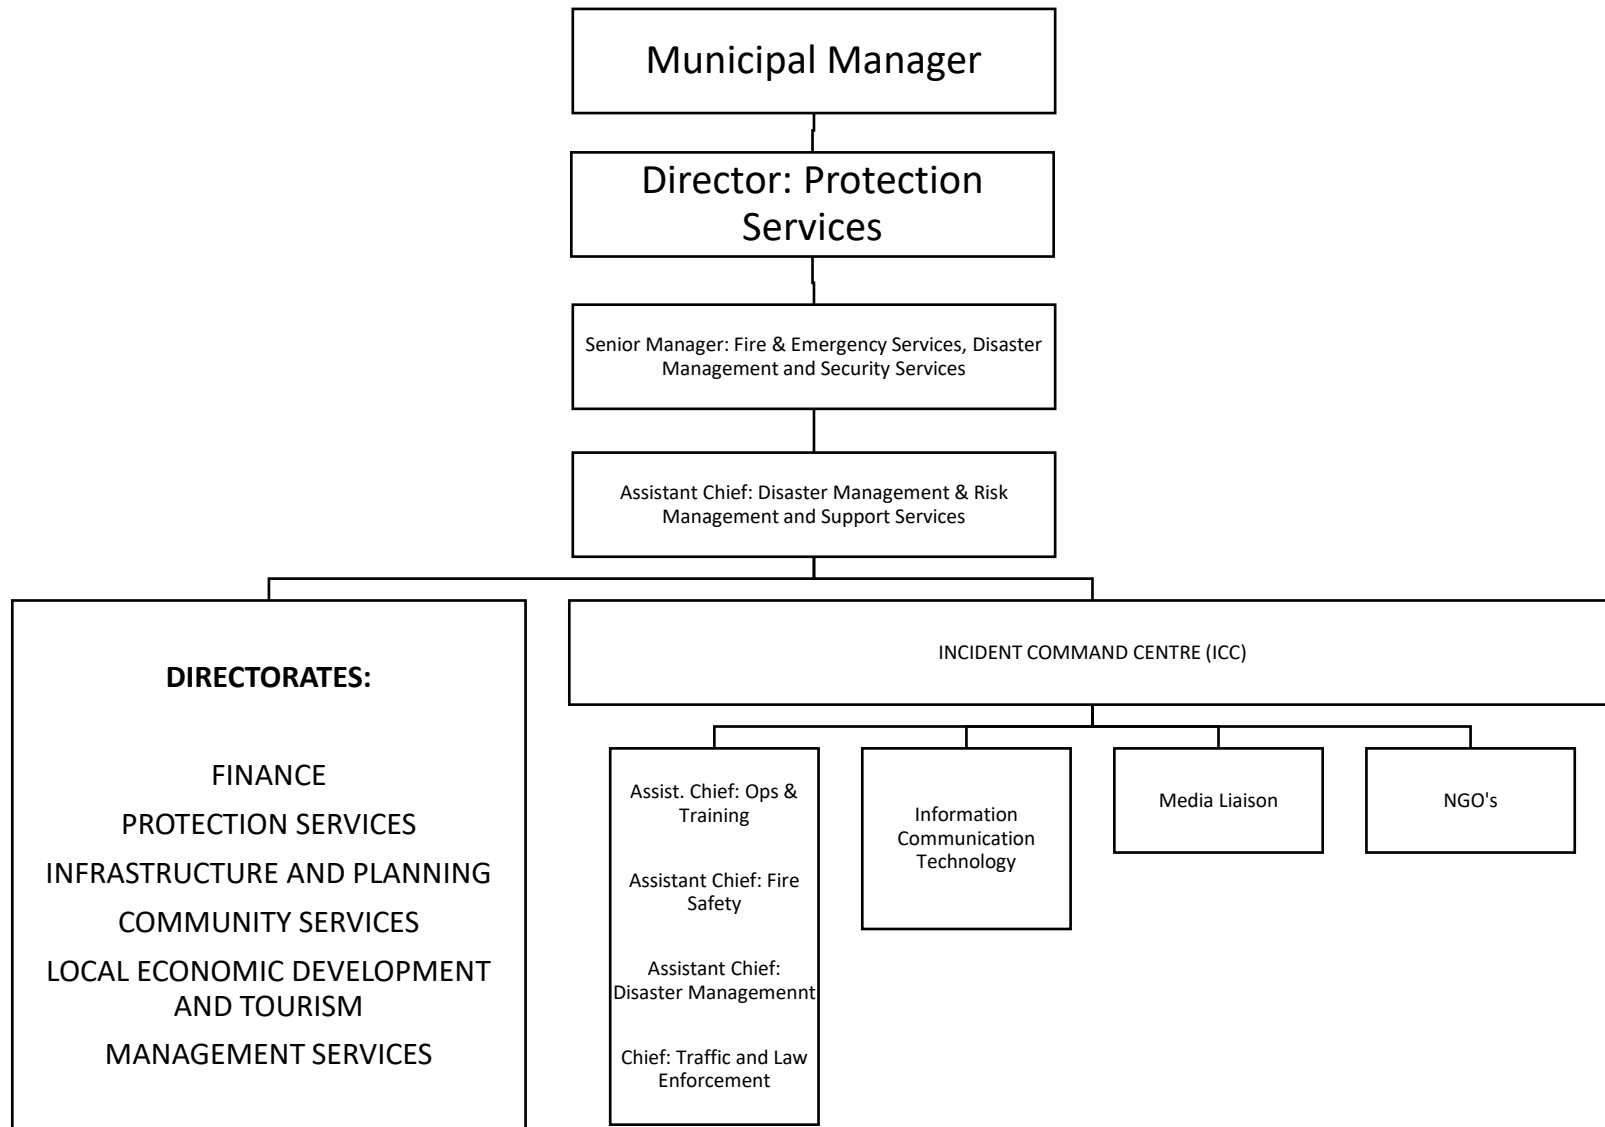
Municipal Manager

Director: Protection Services

Senior Manager: Fire & Emergency Services, Disaster Management and Security Services

Assistant Chief: Disaster Management & Risk Management and Support Services

DIRECTORATES:

FINANCE
PROTECTION SERVICES
INFRASTRUCTURE AND PLANNING
COMMUNITY SERVICES
LOCAL ECONOMIC DEVELOPMENT AND TOURISM
MANAGEMENT SERVICES

INCIDENT COMMAND CENTRE (ICC)

Assist. Chief: Ops & Training

Assistant Chief: Fire Safety

Assistant Chief: Disaster Managemennt

Chief: Traffic and Law Enforcement

Information Communication Technology

Media Liaison

NGO's